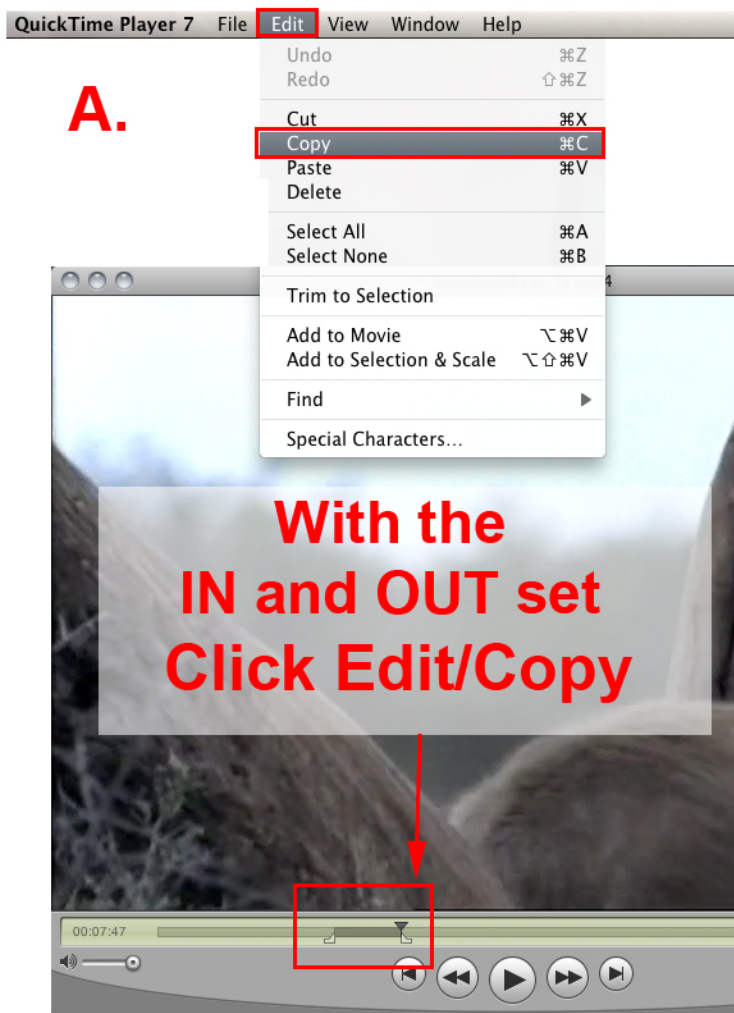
QuickTime Player 7 File Edit View Window Help

A.

Undo ⌘Z
Redo ⇧⌘Z

Cut ⌘X
Copy ⌘C
Paste ⌘V
Delete

Select All ⌘A
Select None ⌘B

Trim to Selection

Add to Movie ⌥⌘V
Add to Selection & Scale ⌥⇧⌘V

Find

Special Characters...

With the IN and OUT set Click Edit/Copy

00:07:47